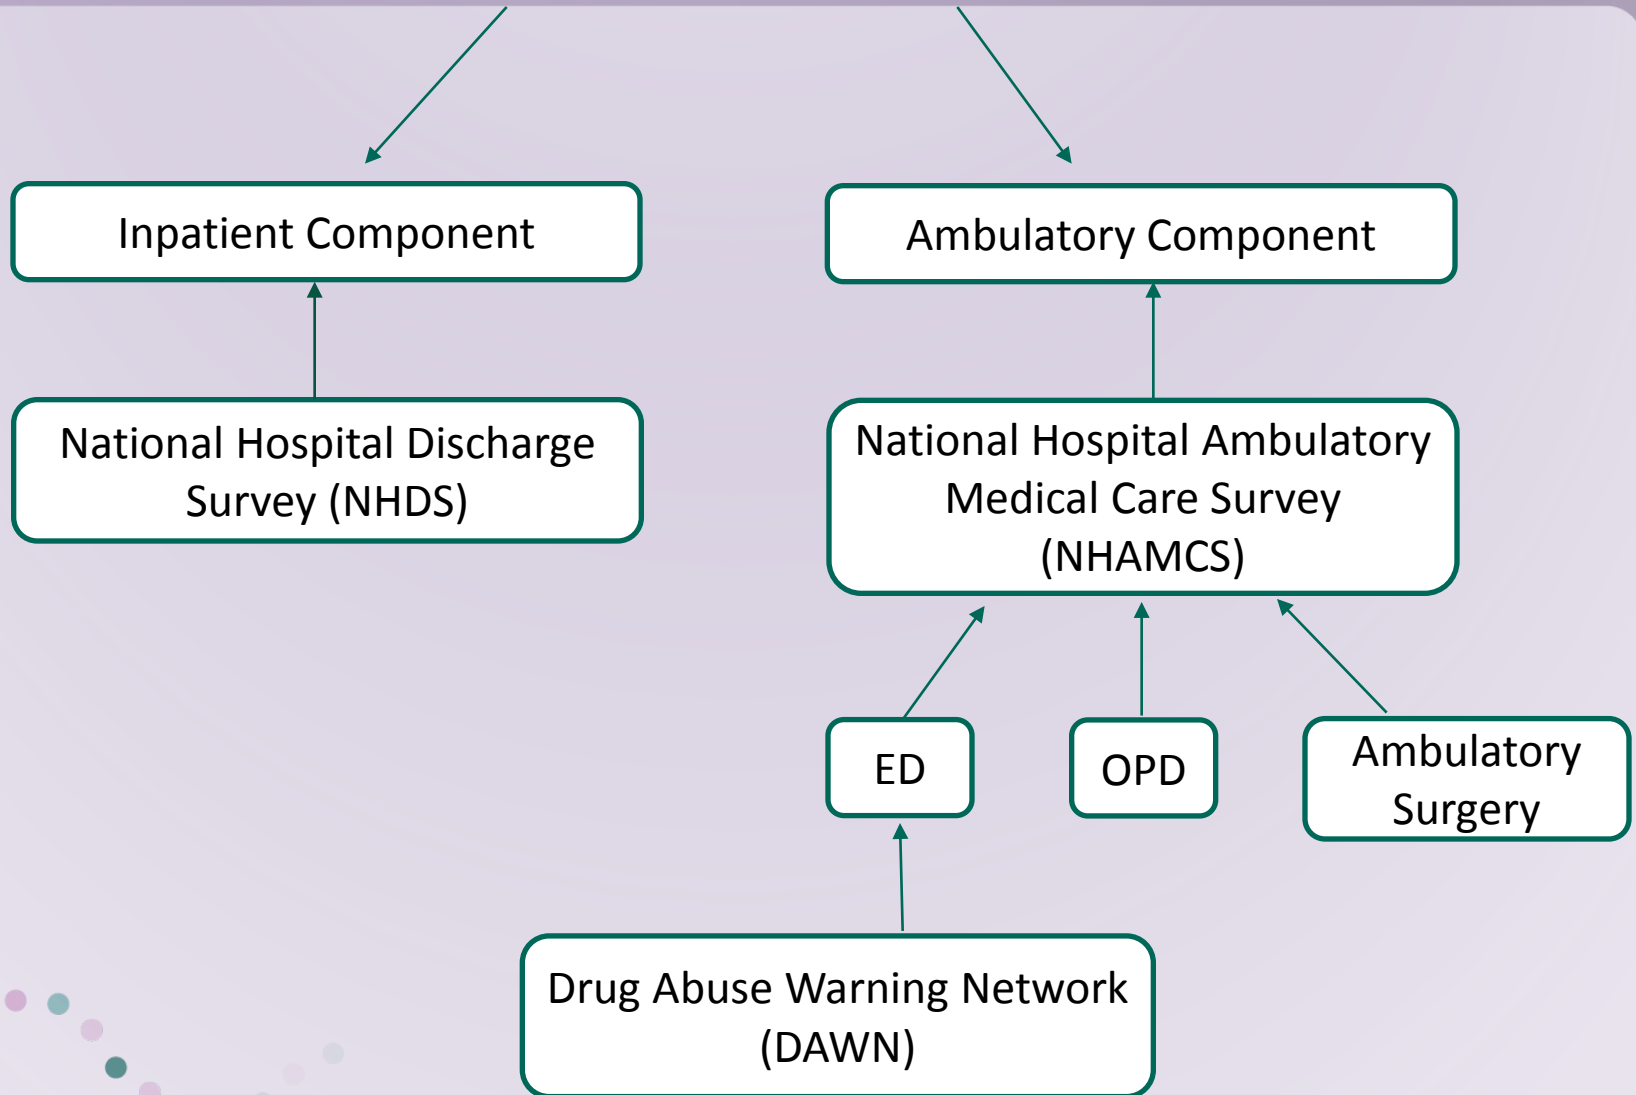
Inpatient Component

Ambulatory Component

National Hospital Discharge Survey (NHDS)

National Hospital Ambulatory Medical Care Survey (NHAMCS)

ED

OPD

Ambulatory Surgery

Drug Abuse Warning Network (DAWN)